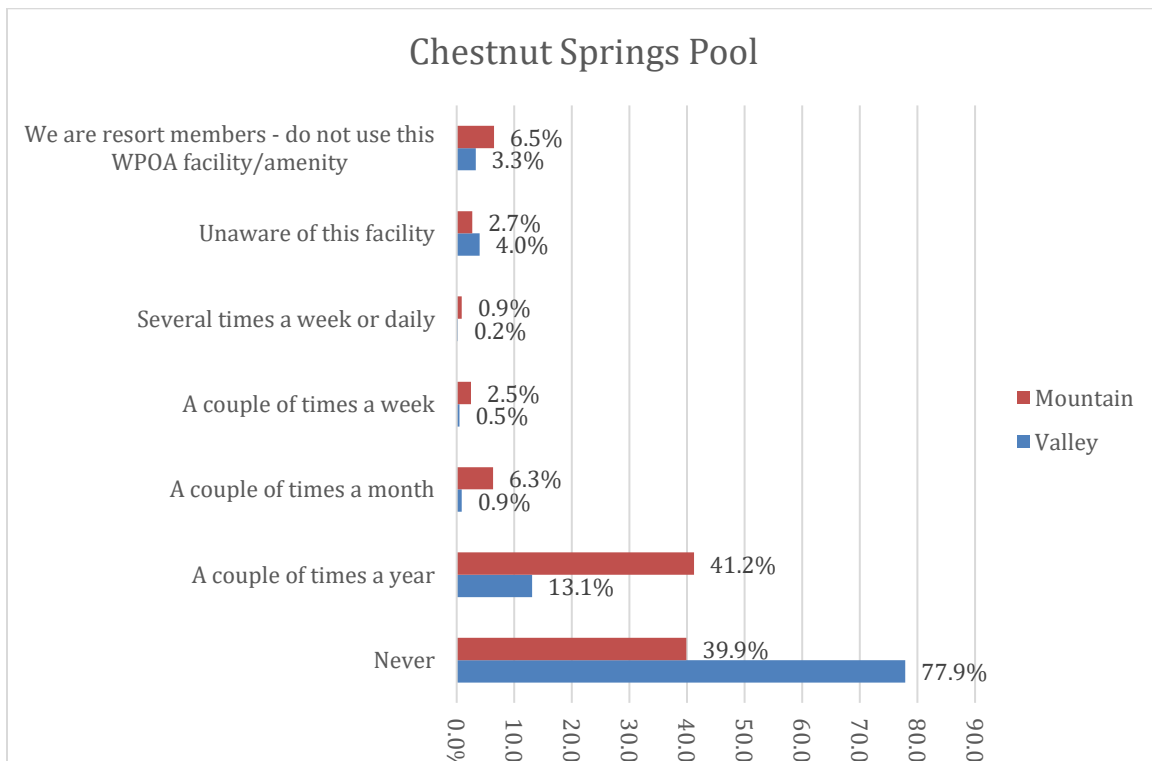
Chestnut Springs Pool

We are resort members - do not use this WPOA facility/amenity
6.5%
3.3%

Unaware of this facility
2.7%
4.0%

Several times a week or daily
0.9%
0.2%

A couple of times a week
2.5%
0.5%

A couple of times a month
6.3%
0.9%

A couple of times a year
41.2%
13.1%

Never
39.9%
77.9%

Mountain
Valley

0.0%
10.0
20.0
30.0
40.0
50.0
60.0
70.0
80.0
90.0